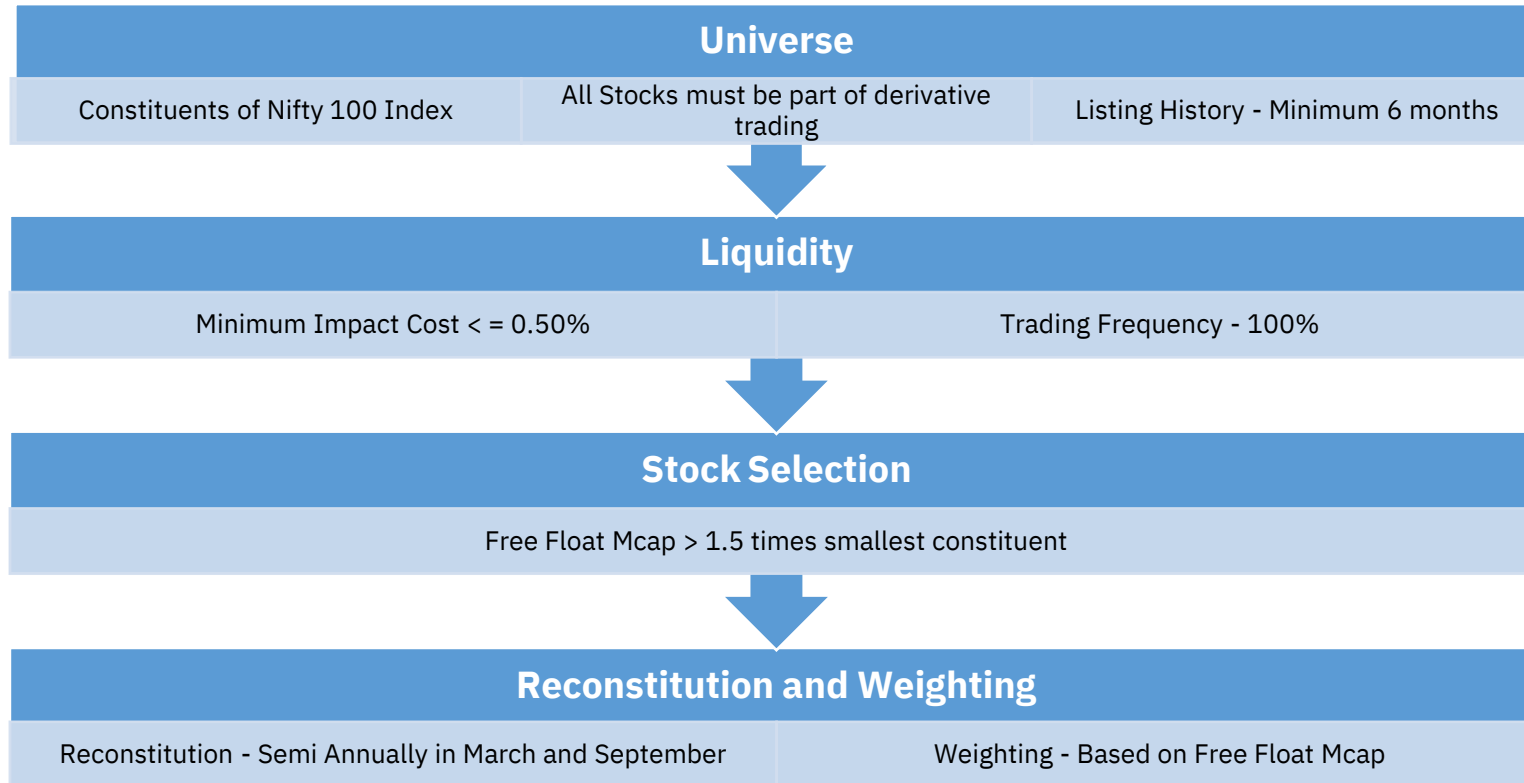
Universe

Constituents of Nifty 100 Index

All Stocks must be part of derivative trading

Listing History - Minimum 6 months

Liquidity

Minimum Impact Cost < = 0.50%

Trading Frequency - 100%

Stock Selection

Free Float Mcap > 1.5 times smallest constituent

Reconstitution and Weighting

Reconstitution - Semi Annually in March and September

Weighting - Based on Free Float Mcap